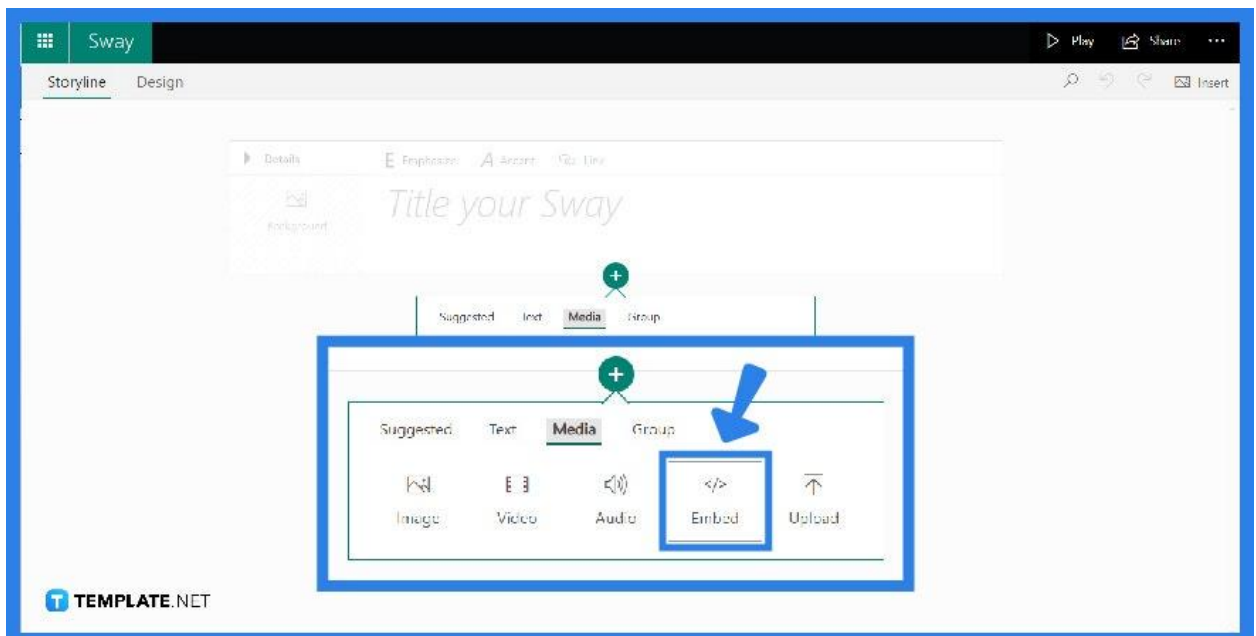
Sway

Play Share ···

Storyline Design

Insert

Details Emphasize Accent Link

Background

Title your Sway

Suggested Text Media Group

Suggested Text Media Group

Image Video Audio </> Embed Upload

TEMPLATE.NET